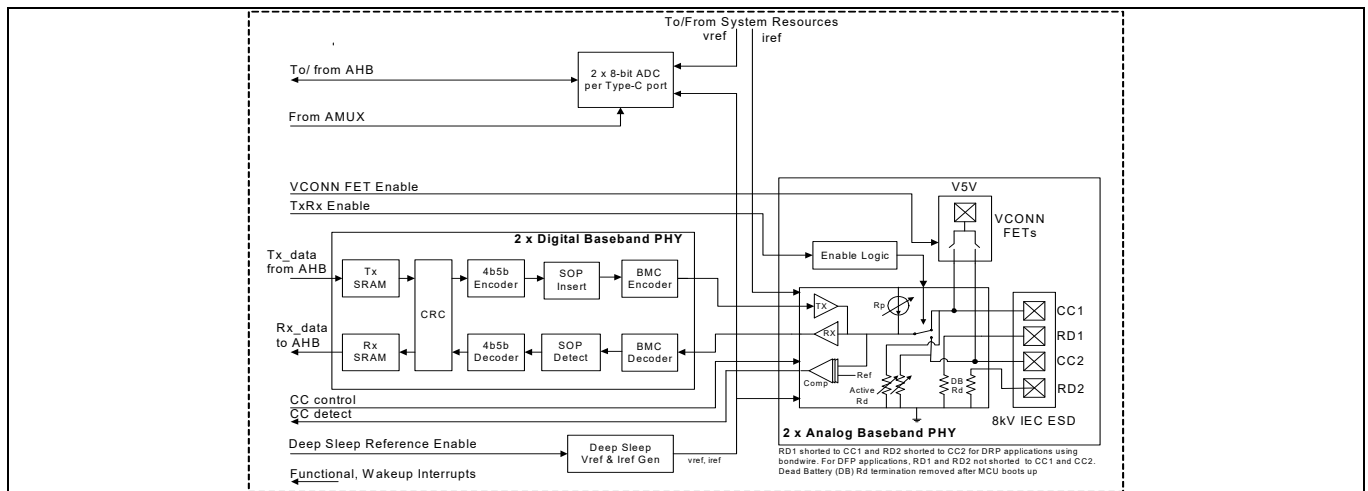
To/From System Resources
vref
iref

To/ from AHB
2 x 8-bit ADC per Type-C port
From AMUX

VCONN FET Enable
TxRx Enable
V5V
VCONN FETs

2 x Digital Baseband PHY
Tx_data from AHB
Tx SRAM
CRC
4b5b Encoder
SOP Insert
BMC Encoder
Enable Logic
Rx_data to AHB
Rx SRAM
4b5b Decoder
SOP Detect
BMC Decoder

TX
RX
Rp
Comp
Ref
Active Rd
DB Rd

CC1
RD1
CC2
RD2

CC control
CC detect
8kV IEC ESD

Deep Sleep Reference Enable
Deep Sleep Vref & Iref Gen
vref, iref
2 x Analog Baseband PHY
Functional, Wakeup Interrupts

RD1 shorted to CC1 and RD2 shorted to CC2 for DRP applications using bondwire. For DFP applications, RD1 and RD2 not shorted to CC1 and CC2. Dead Battery (DB) Rd termination removed after MCU boots up